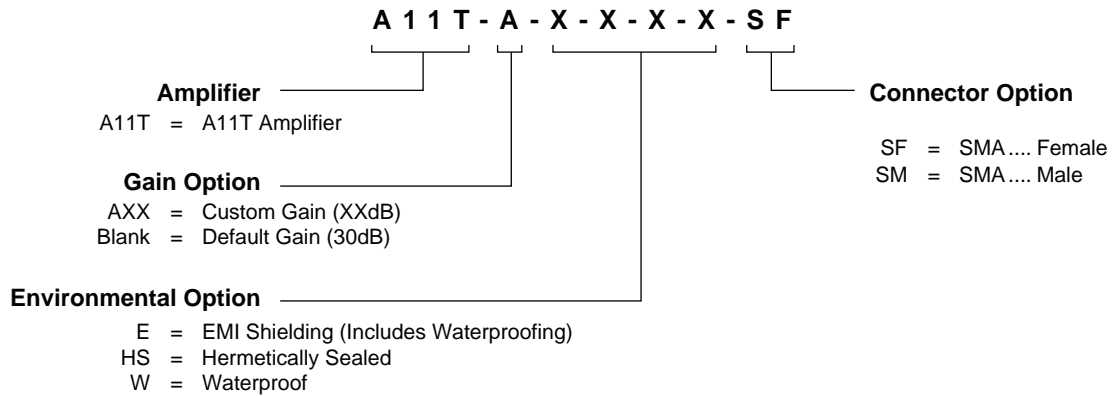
A 1 1 T - A - X - X - X - X - S F

Amplifier
A11T = A11T Amplifier

Gain Option
AXX = Custom Gain (XXdB)
Blank = Default Gain (30dB)

Environmental Option
E = EMI Shielding (Includes Waterproofing)
HS = Hermetically Sealed
W = Waterproof

Connector Option
SF = SMA .... Female
SM = SMA .... Male